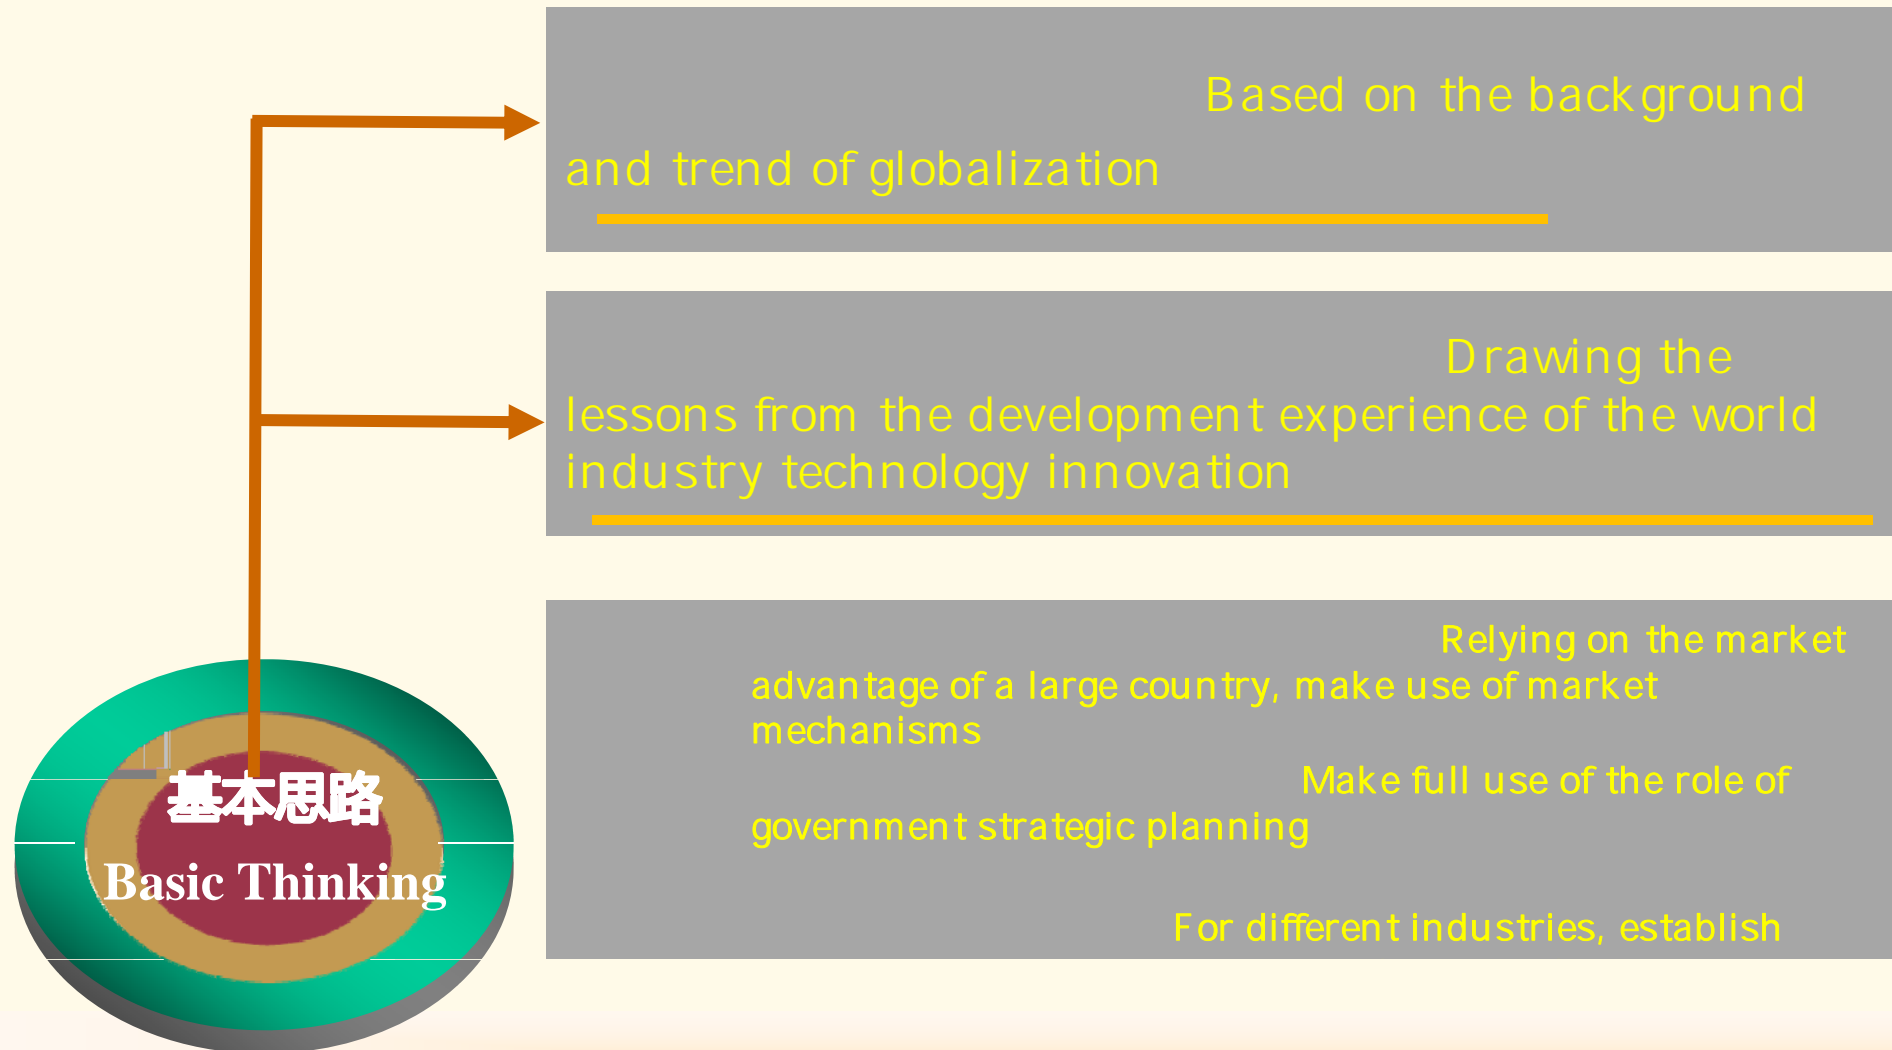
Based on the background and trend of globalization

Drawing the lessons from the development experience of the world industry technology innovation

Relying on the market advantage of a large country, make use of market mechanisms

Make full use of the role of government strategic planning

For different industries, establish

基本思路
Basic Thinking